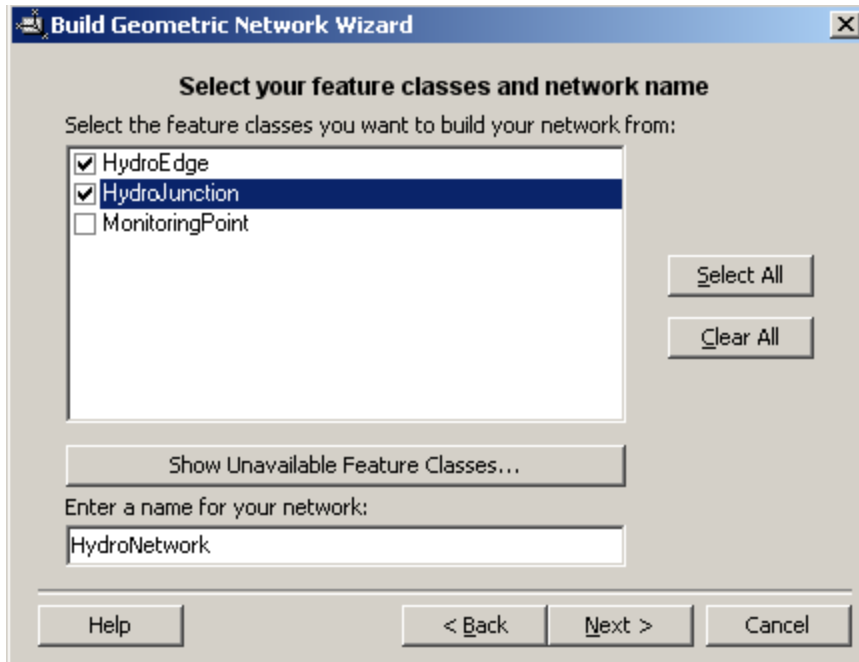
Build Geometric Network Wizard

Select your feature classes and network name

Select the feature classes you want to build your network from:

HydroEdge
HydroJunction
MonitoringPoint

Select All

Clear All

Show Unavailable Feature Classes...

Enter a name for your network:

HydroNetwork

Help

< Back

Next >

Cancel